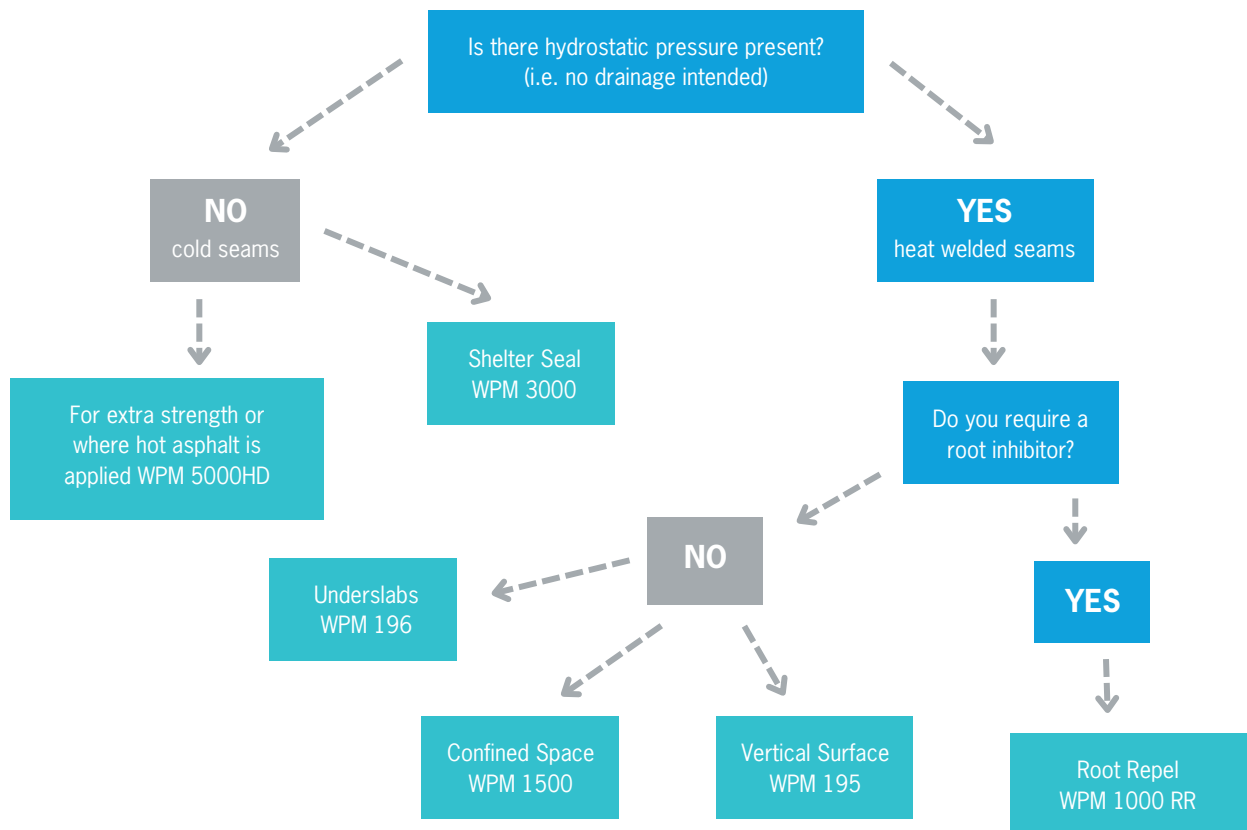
Is there hydrostatic pressure present?
(i.e. no drainage intended)

NO
cold seams

YES
heat welded seams

Shelter Seal
WPM 3000

For extra strength or where hot asphalt is applied WPM 5000HD

Do you require a root inhibitor?

NO

YES

Underslabs
WPM 196

Confined Space
WPM 1500

Vertical Surface
WPM 195

Root Repel
WPM 1000 RR